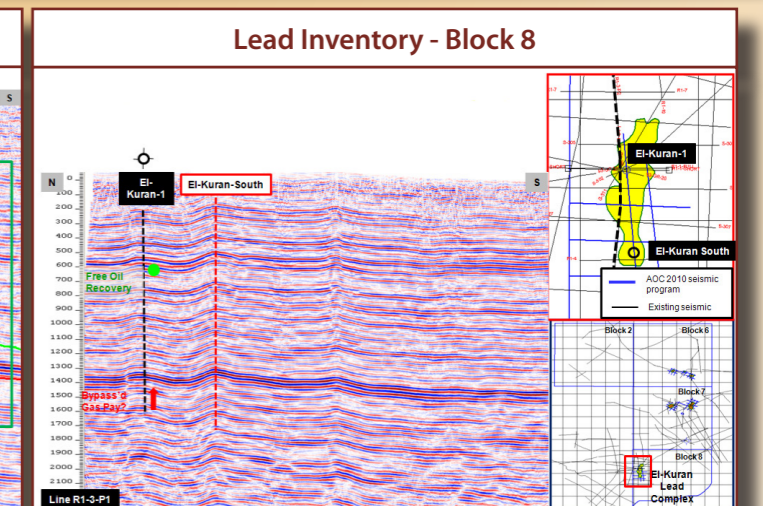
Lead Inventory - Block 8

S

N

S

El-Kuran-1

El-Kuran-South

100
200
300
400
500
600
700
800
900
1000
1100
1200
1300
1400
1500
1600
1700
1800
1900
2000
2100

Free Oil Recovery

Bypass'd Gas Pay?

Line R1-3-P1

El-Kuran-1

El-Kuran South

AOC 2010 seismic program

Existing seismic

Block 2

Block 6

Block 7

Block 8

El-Kuran Lead Complex